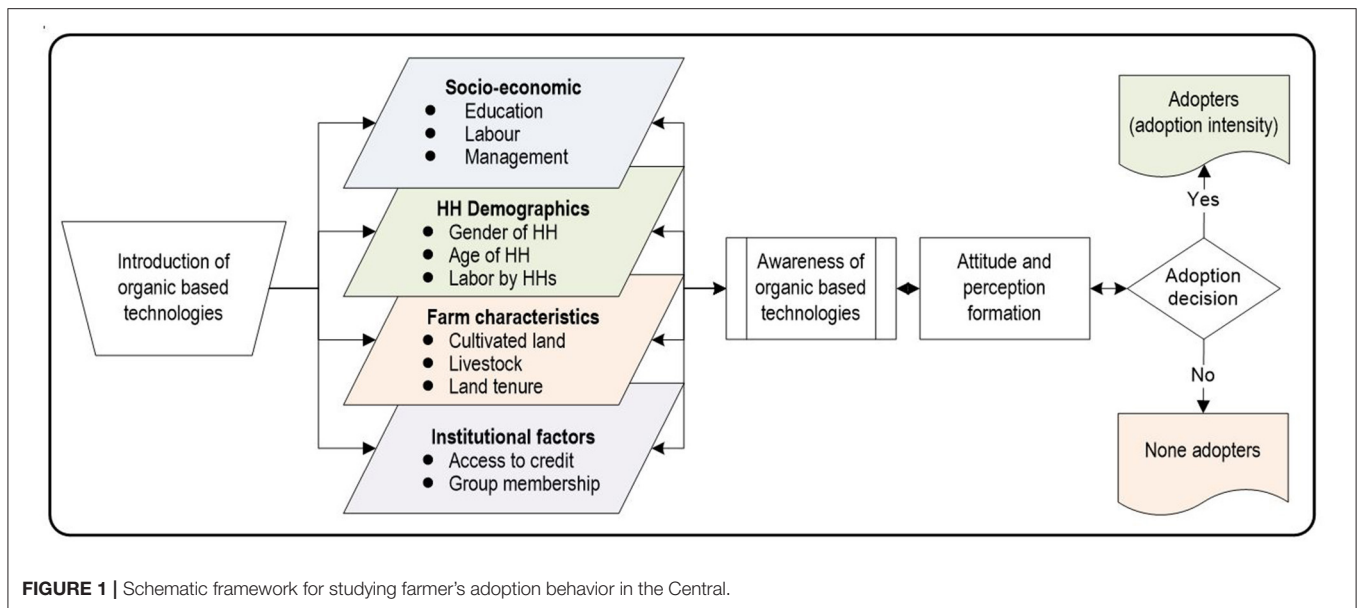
Introduction of organic based technologies

Socio-economic
- Education
- Labour
- Management

HH Demographics
- Gender of HH
- Age of HH
- Labor by HHs

Farm characteristics
- Cultivated land
- Livestock
- Land tenure

Institutional factors
- Access to credit
- Group membership

Awareness of organic based technologies

Attitude and perception formation

Adoption decision

Yes

Adopters (adoption intensity)

No

None adopters

FIGURE 1 | Schematic framework for studying farmer's adoption behavior in the Central.